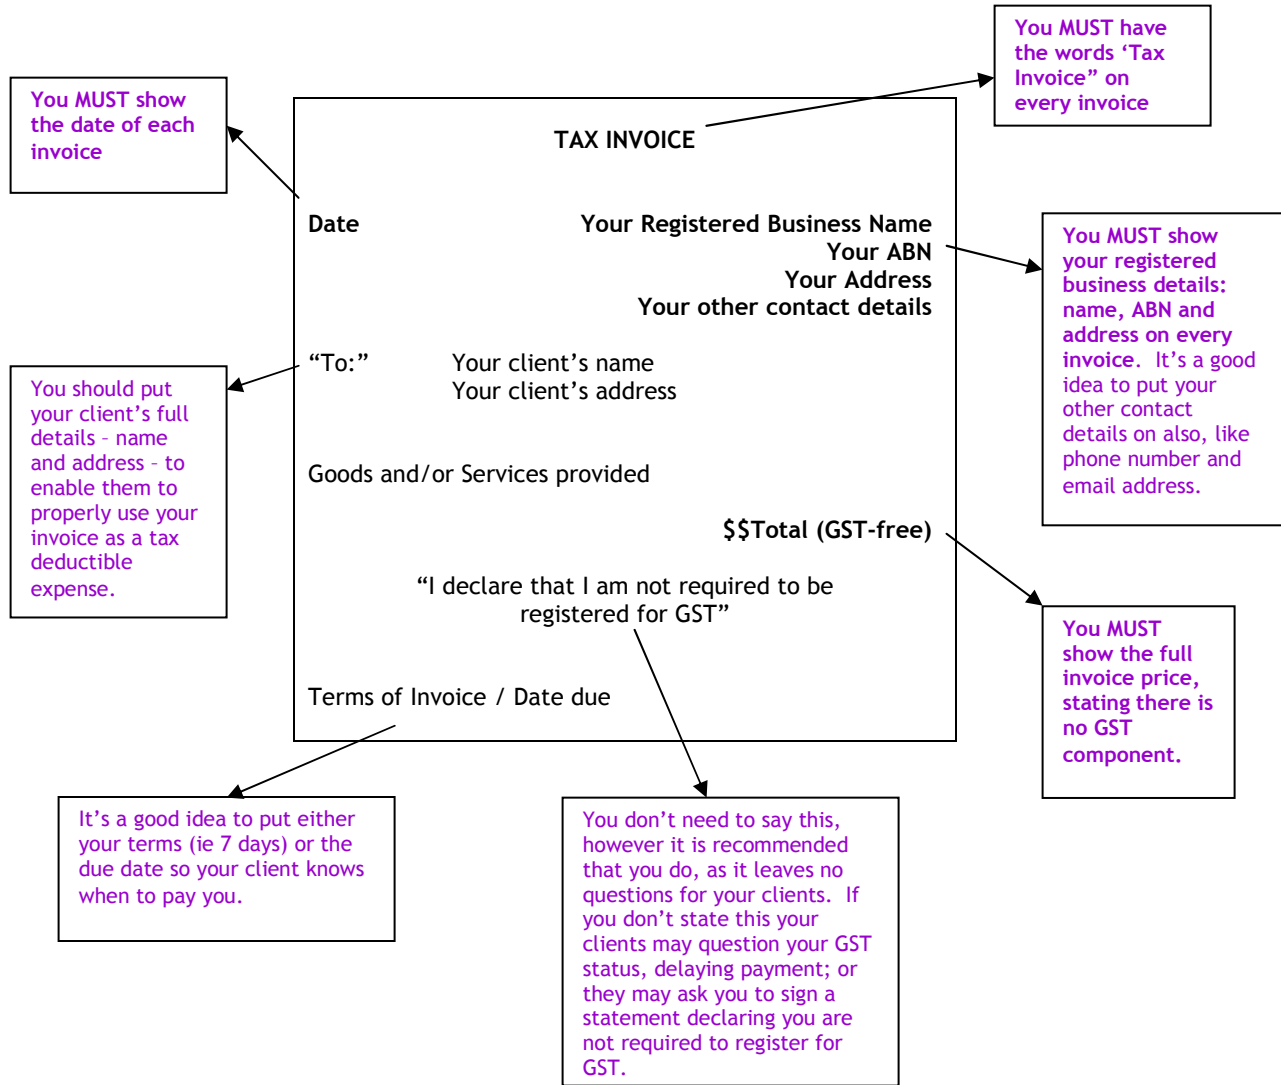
You MUST have the words 'Tax Invoice" on every invoice

You MUST show the date of each invoice

TAX INVOICE

Date

Your Registered Business Name
Your ABN
Your Address
Your other contact details

You MUST show your registered business details: name, ABN and address on every invoice. It's a good idea to put your other contact details on also, like phone number and email address.

"To:" Your client's name
Your client's address

You should put your client's full details – name and address – to enable them to properly use your invoice as a tax deductible expense.

Goods and/or Services provided

$$Total (GST-free)

"I declare that I am not required to be registered for GST"

You MUST show the full invoice price, stating there is no GST component.

Terms of Invoice / Date due

It's a good idea to put either your terms (ie 7 days) or the due date so your client knows when to pay you.

You don't need to say this, however it is recommended that you do, as it leaves no questions for your clients. If you don't state this your clients may question your GST status, delaying payment; or they may ask you to sign a statement declaring you are not required to register for GST.